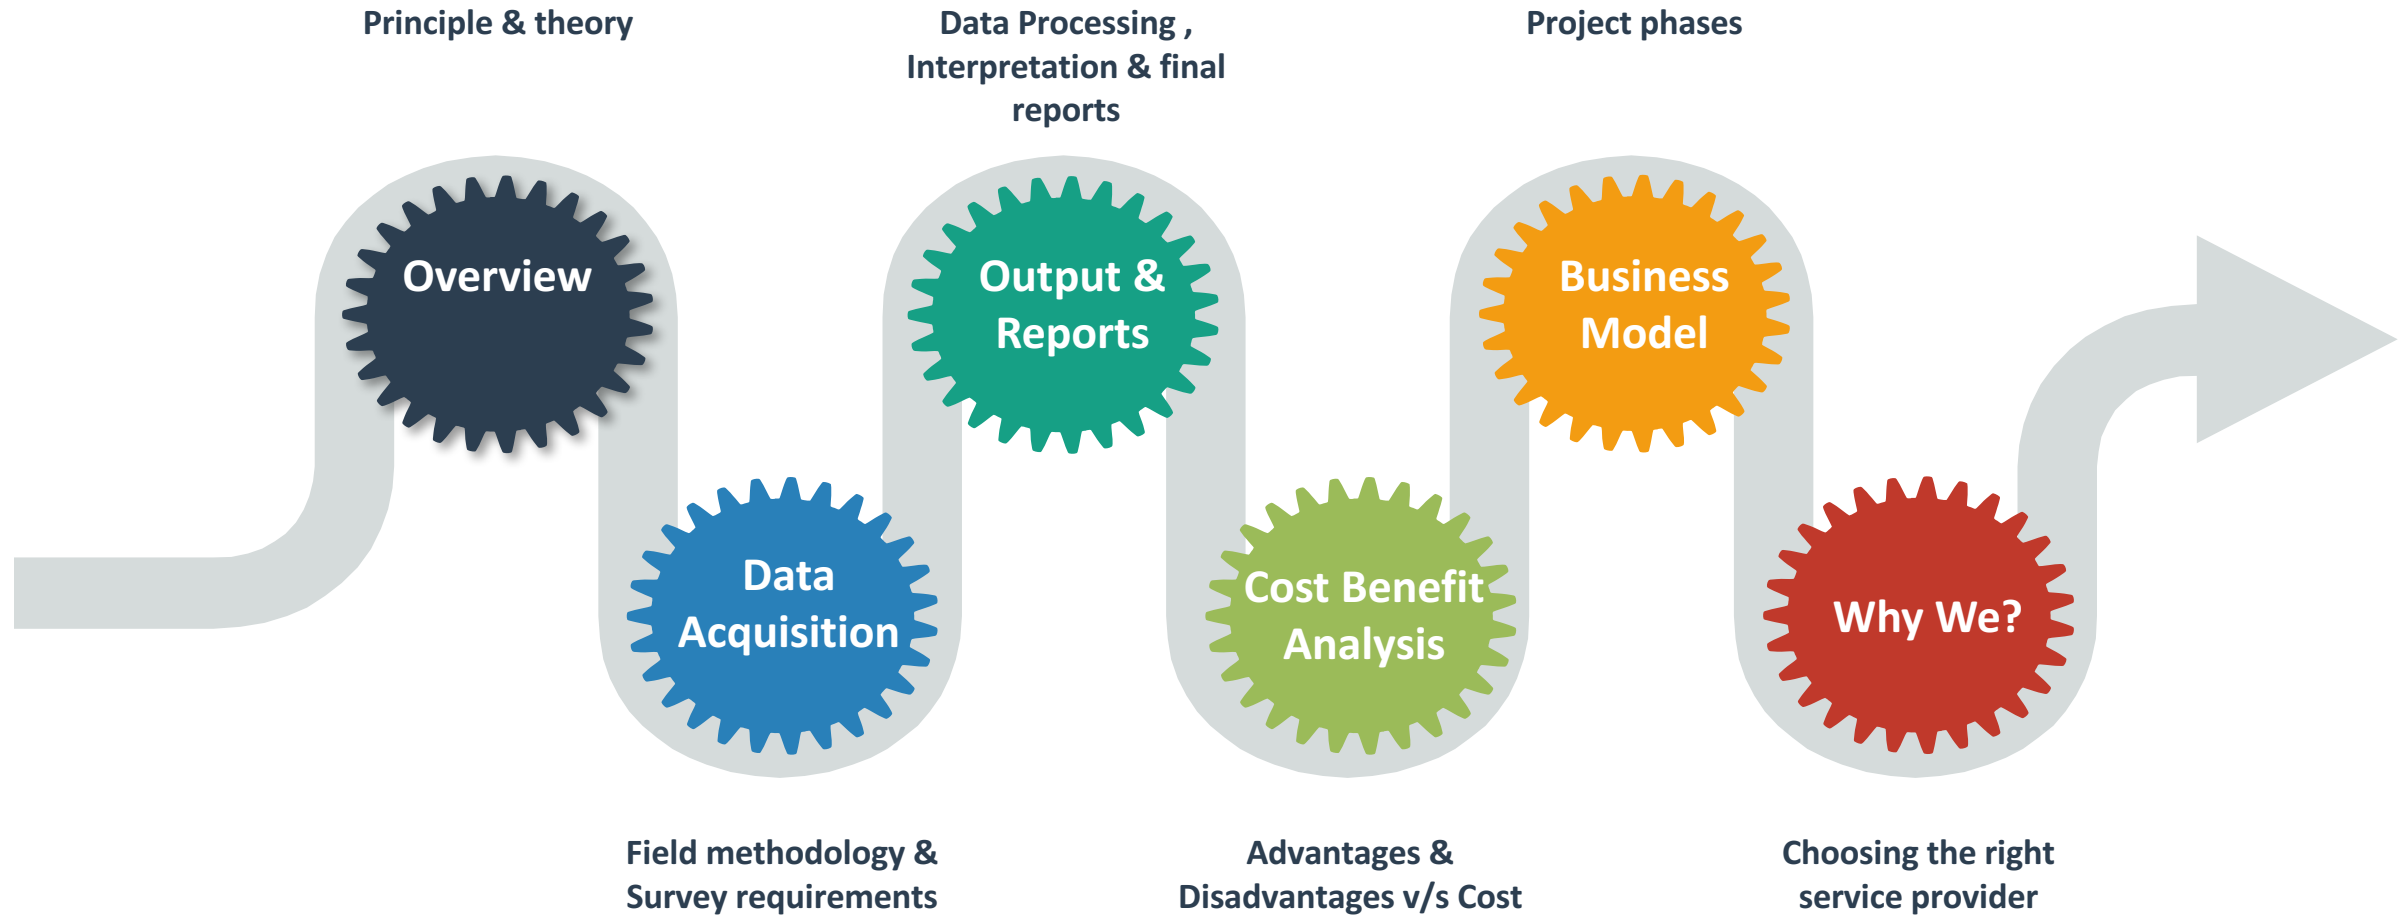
Principle & theory

Overview

Data Processing , Interpretation & final reports

Output & Reports

Project phases

Business Model

Data Acquisition

Field methodology & Survey requirements

Cost Benefit Analysis

Advantages & Disadvantages v/s Cost

Why We?

Choosing the right service provider